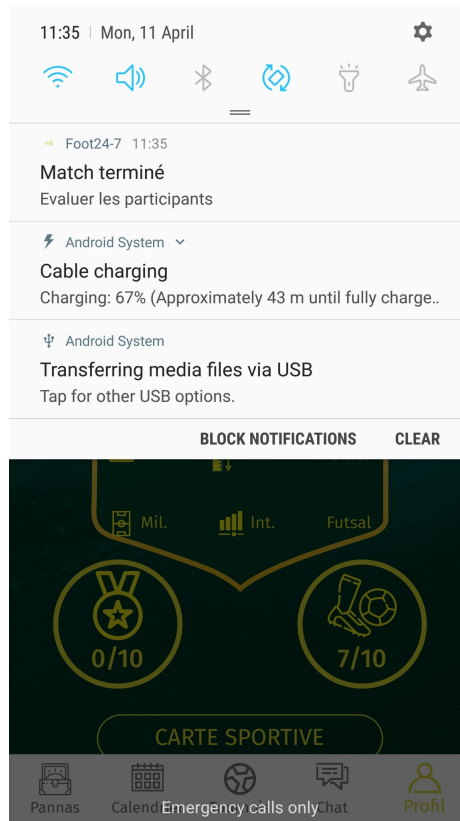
11:35 | Mon, 11 April

Foot24-7 11:35
Match terminé
Evaluer les participants

Android System
Cable charging
Charging: 67% (Approximately 43 m until fully charge..

Android System
Transferring media files via USB
Tap for other USB options.

BLOCK NOTIFICATIONS CLEAR

Mil. Int. Futsal

0/10

7/10

CARTE SPORTIVE

Pannas Calend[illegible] Emergency calls only Chat Profil